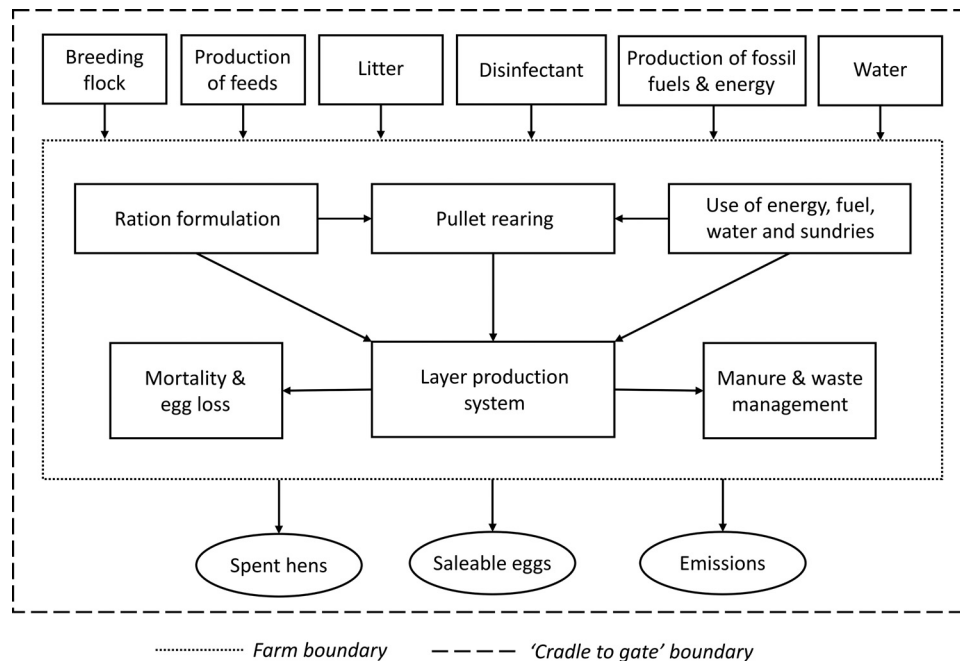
Breeding flock

Production of feeds

Litter

Disinfectant

Production of fossil fuels & energy

Water

Ration formulation

Pullet rearing

Use of energy, fuel, water and sundries

Mortality & egg loss

Layer production system

Manure & waste management

Spent hens

Saleable eggs

Emissions

Farm boundary

'Cradle to gate' boundary